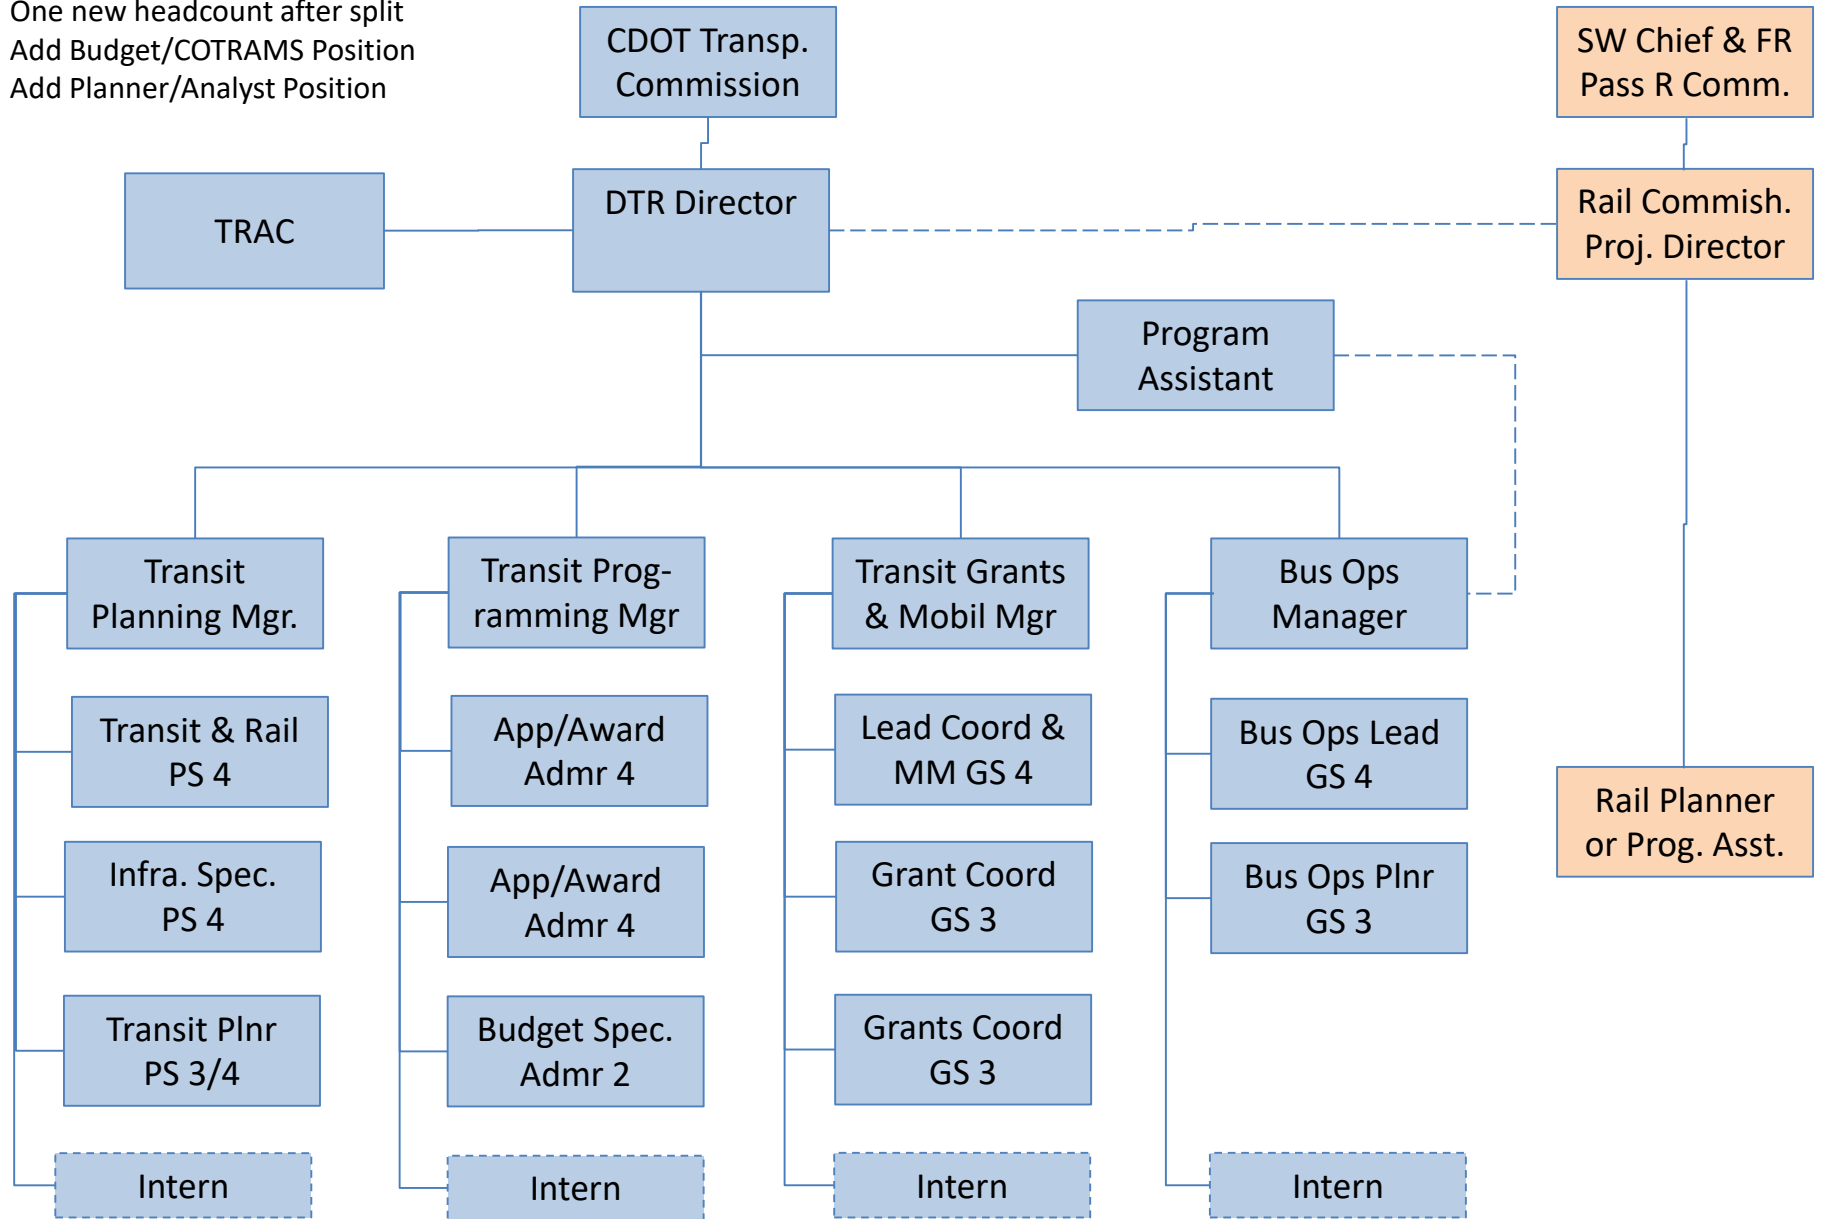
One new headcount after split
Add Budget/COTRAMS Position
Add Planner/Analyst Position

CDOT Transp. Commission

SW Chief & FR Pass R Comm.

TRAC

DTR Director

Rail Commish. Proj. Director

Program Assistant

Transit Planning Mgr.

Transit Programming Mgr

Transit Grants & Mobil Mgr

Bus Ops Manager

Transit & Rail PS 4

Infra. Spec. PS 4

Transit Plnr PS 3/4

Intern

App/Award Admr 4

App/Award Admr 4

Budget Spec. Admr 2

Intern

Lead Coord & MM GS 4

Grant Coord GS 3

Grants Coord GS 3

Intern

Bus Ops Lead GS 4

Bus Ops Plnr GS 3

Intern

Rail Planner or Prog. Asst.